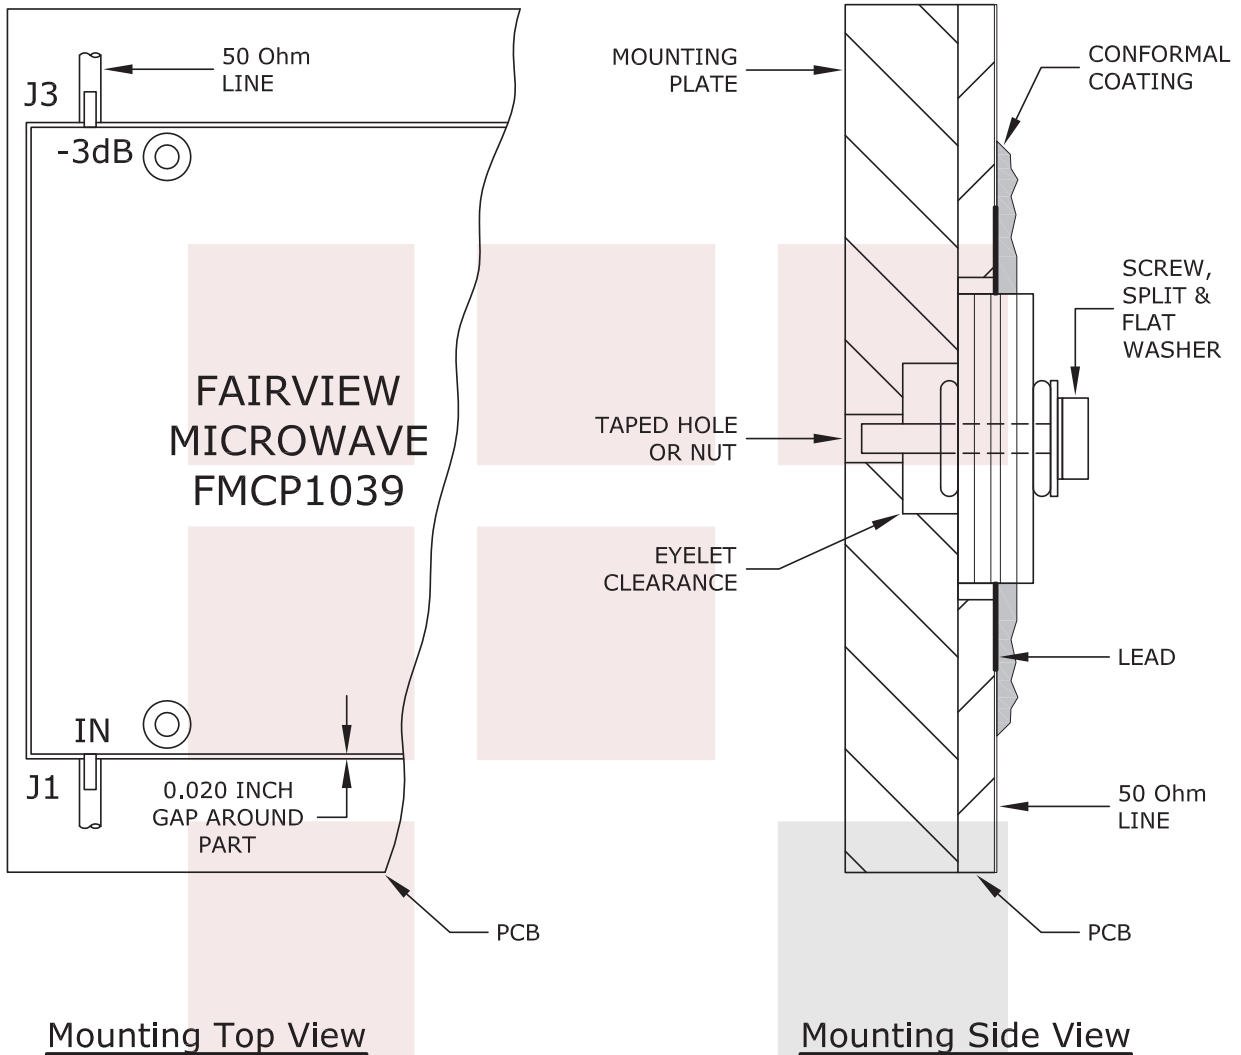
J3

50 Ohm LINE

-3dB

FAIRVIEW MICROWAVE FMCP1039

IN

J1

0.020 INCH GAP AROUND PART

PCB

Mounting Top View

MOUNTING PLATE

CONFORMAL COATING

SCREW, SPLIT & FLAT WASHER

TAPED HOLE OR NUT

EYELET CLEARANCE

LEAD

50 Ohm LINE

PCB

Mounting Side View